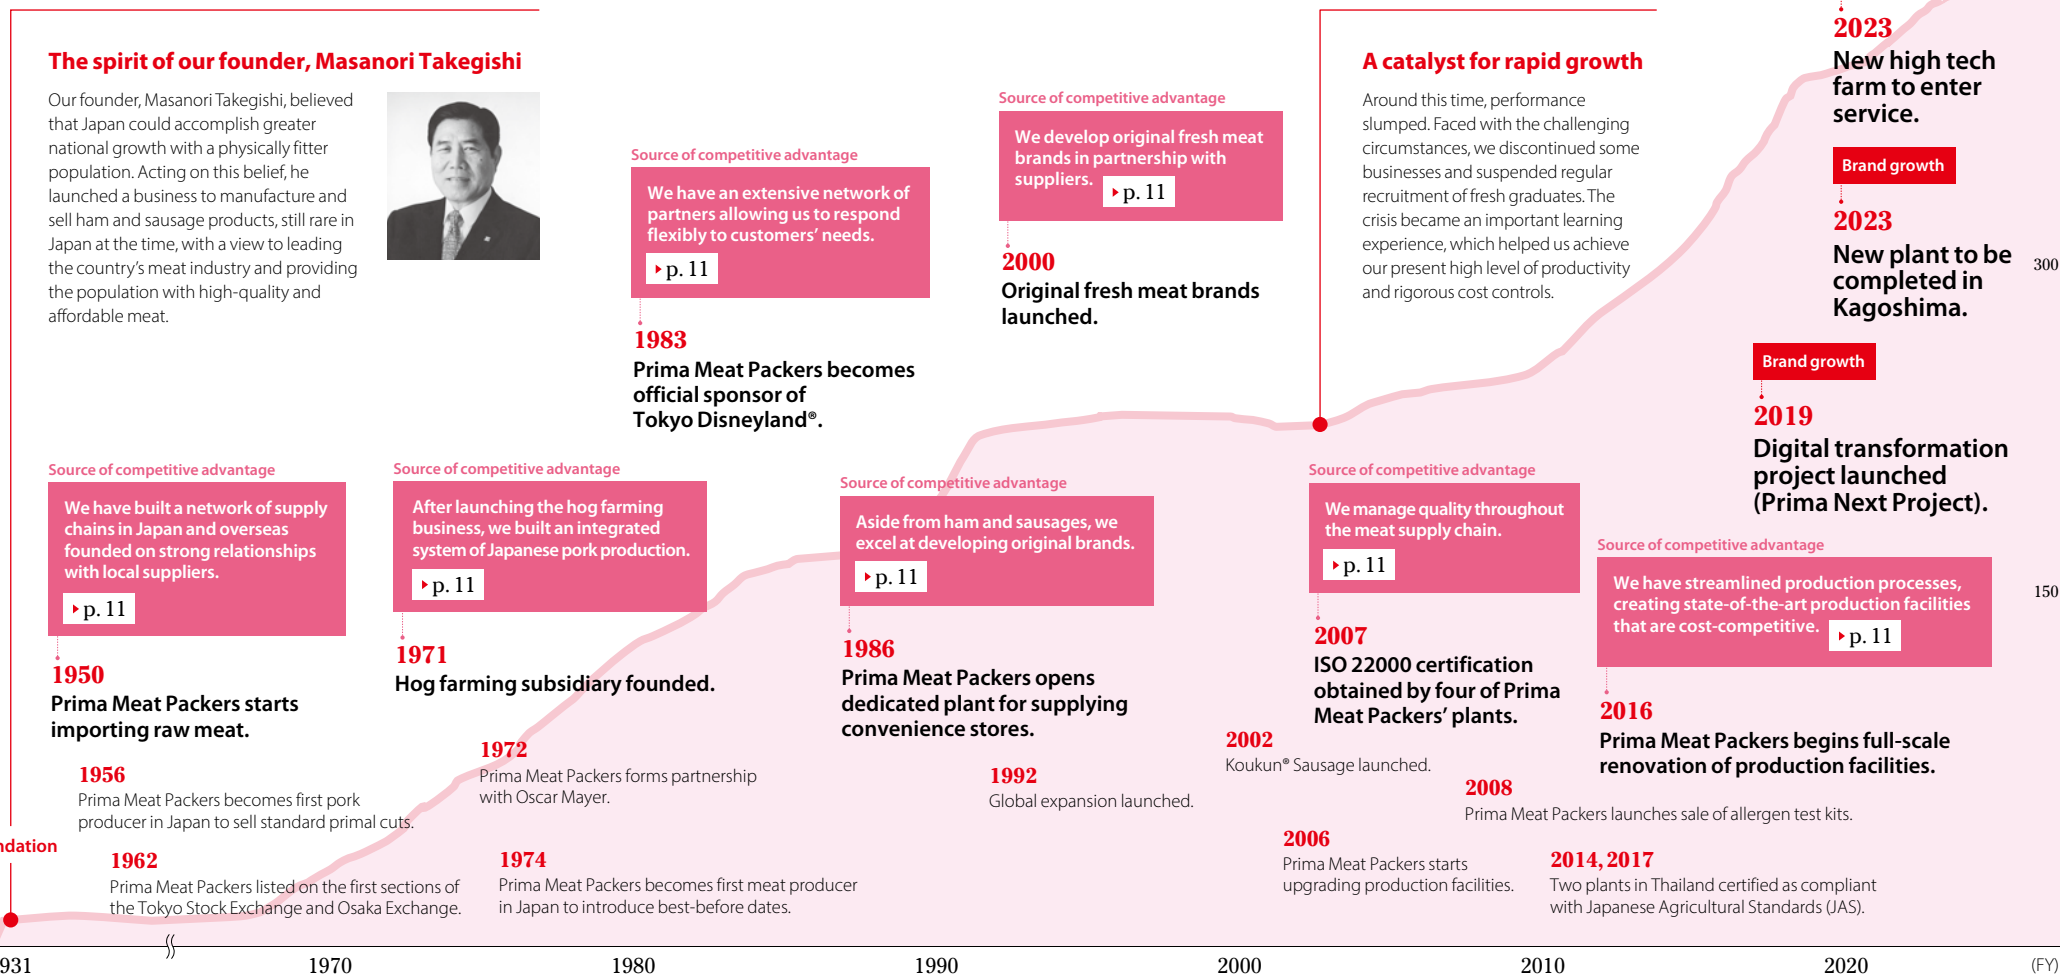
The spirit of our founder, Masanori Takegishi

Our founder, Masanori Takegishi, believed that Japan could accomplish greater national growth with a physically fitter population. Acting on this belief, he launched a business to manufacture and sell ham and sausage products, still rare in Japan at the time, with a view to leading the country's meat industry and providing the population with high-quality and affordable meat.

Source of competitive advantage
We have an extensive network of partners allowing us to respond flexibly to customers' needs.
p. 11

1983
Prima Meat Packers becomes official sponsor of Tokyo Disneyland®.

Source of competitive advantage
We develop original fresh meat brands in partnership with suppliers.
p. 11

2000
Original fresh meat brands launched.

A catalyst for rapid growth

Around this time, performance slumped. Faced with the challenging circumstances, we discontinued some businesses and suspended regular recruitment of fresh graduates. The crisis became an important learning experience, which helped us achieve our present high level of productivity and rigorous cost controls.

2023
New high tech farm to enter service.

Brand growth

2023
New plant to be completed in Kagoshima.

Brand growth

2019
Digital transformation project launched (Prima Next Project).

300

Source of competitive advantage
We have built a network of supply chains in Japan and overseas founded on strong relationships with local suppliers.
p. 11

1950
Prima Meat Packers starts importing raw meat.

Source of competitive advantage
After launching the hog farming business, we built an integrated system of Japanese pork production.
p. 11

1971
Hog farming subsidiary founded.

Source of competitive advantage
Aside from ham and sausages, we excel at developing original brands.
p. 11

1986
Prima Meat Packers opens dedicated plant for supplying convenience stores.

Source of competitive advantage
We manage quality throughout the meat supply chain.
p. 11

2007
ISO 22000 certification obtained by four of Prima Meat Packers' plants.

Source of competitive advantage
We have streamlined production processes, creating state-of-the-art production facilities that are cost-competitive.
p. 11

150

2016
Prima Meat Packers begins full-scale renovation of production facilities.

1956
Prima Meat Packers becomes first pork producer in Japan to sell standard primal cuts.

1972
Prima Meat Packers forms partnership with Oscar Mayer.

1992
Global expansion launched.

2002
Koukun® Sausage launched.

2008
Prima Meat Packers launches sale of allergen test kits.

ndation

1962
Prima Meat Packers listed on the first sections of the Tokyo Stock Exchange and Osaka Exchange.

1974
Prima Meat Packers becomes first meat producer in Japan to introduce best-before dates.

2006
Prima Meat Packers starts upgrading production facilities.

2014, 2017
Two plants in Thailand certified as compliant with Japanese Agricultural Standards (JAS).

931 1970 1980 1990 2000 2010 2020 (FY)